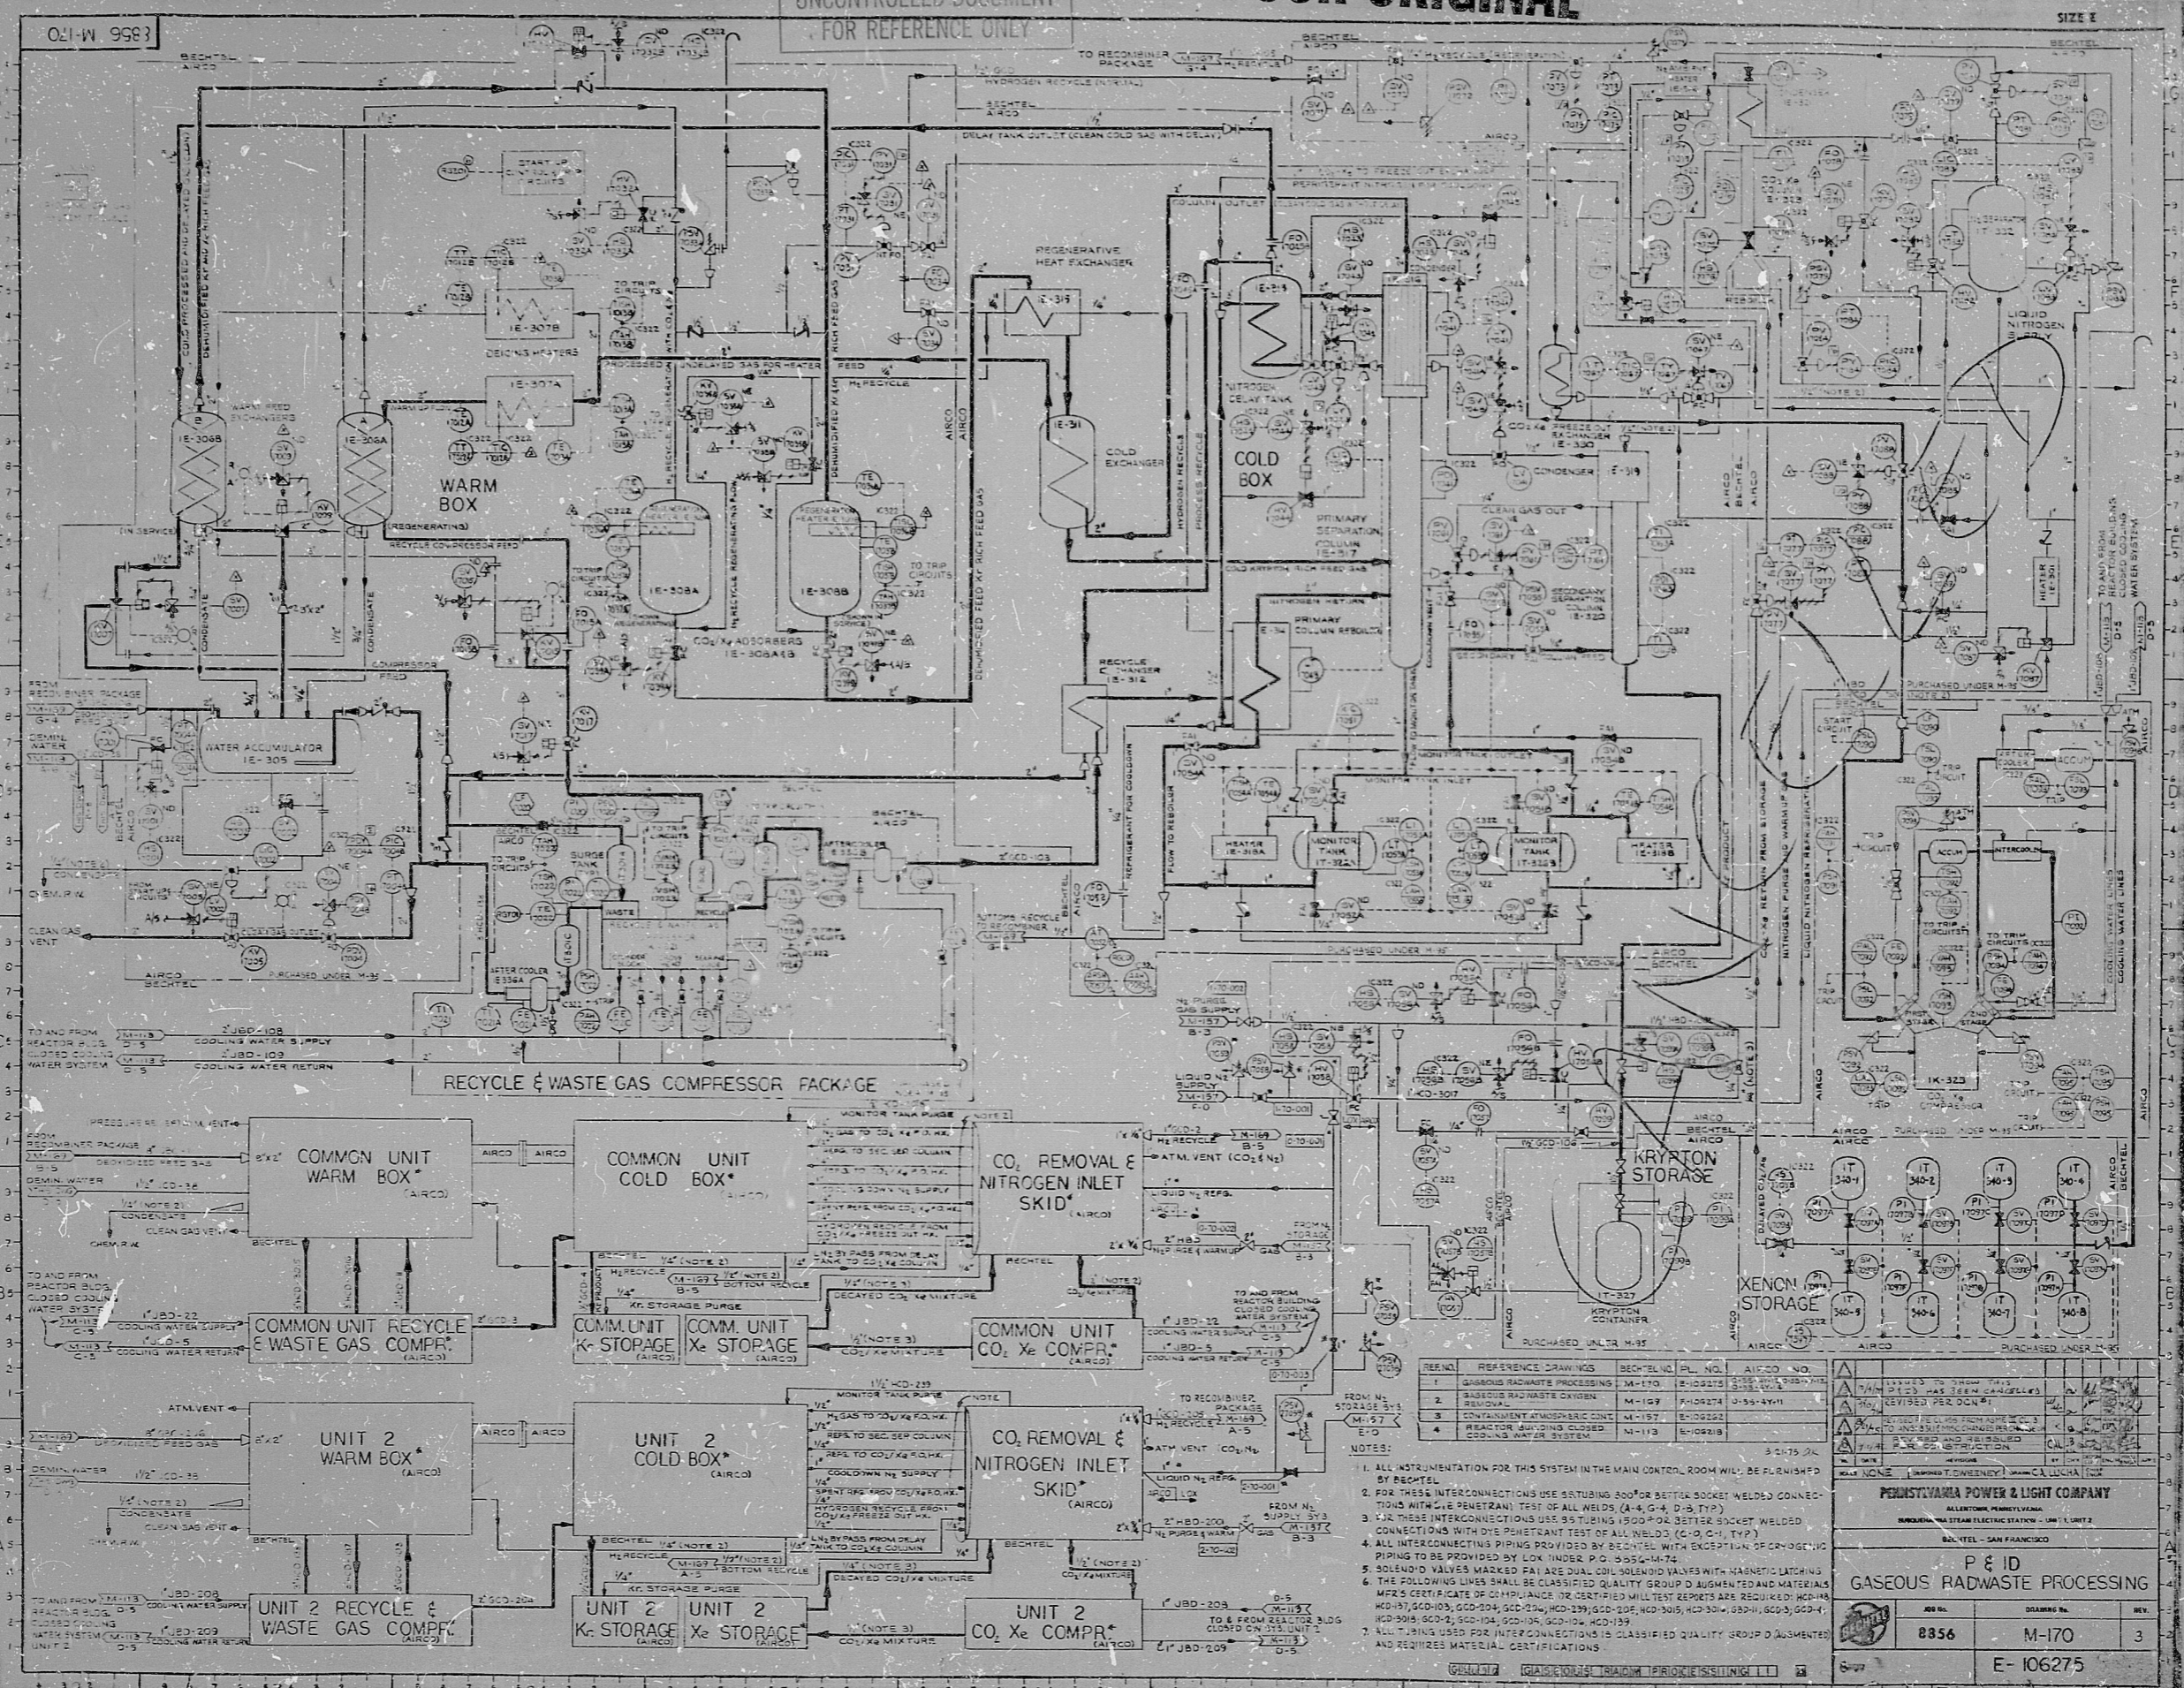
8356 M-170

UNCONTROLLED DOCUMENT
FOR REFERENCE ONLY

SIZE E

BECHTEL
AIRCO

TO RECOMBINER PACKAGE

HYDROGEN RECYCLE

DELAY TANK OUTLET (CLEAN COLD GAS WITH DELAY)

START UP

DEICING HEATERS

IE-307B

IE-307A

WARM BOX

IE-308B

IE-308A

(REGENERATING)

RECYCLE COMPRESSOR FEED

REGENERATIVE HEAT EXCHANGER

IE-319

IE-311

COLD EXCHANGER

IE-315

NITROGEN DELAY TANK

COLD BOX

PRIMARY SEPARATION COLUMN

CLEAN GAS OUT

CONDENSER

IE-314

NITROGEN RETURN

PRIMARY COLUMN REBOILER

SECONDARY SEPARATION COLUMN

IE-308A

IE-308B

CO₂/H₂ ADSORBERS IE-308A&B

AIRCO

RECYCLE EXCHANGER IE-312

WATER ACCUMULATOR IE-305

COMPRESSOR FEED

RECOMBINER PACKAGE

DEMIN. WATER

CLEAN GAS VENT

AIRCO
BECHTEL

HEATER IE-318A

MONITOR TANK IT-324A

MONITOR TANK IT-324B

HEATER IE-318B

SURGE TANK

WASTE

AFTER COOLER

BOTTOM RECYCLE

PURCHASED UNDER M-95

LIQUID NITROGEN

HEATER IE-301

TO AND FROM REACTOR BLDG. CLOSED COOLING WATER SYSTEM

PURCHASED UNDER M-95

TO AND FROM REACTOR BLDG. CLOSED COOLING WATER SYSTEM

2"JBD-108 COOLING WATER SUPPLY
2"JBD-109 COOLING WATER RETURN

RECYCLE & WASTE GAS COMPRESSOR PACKAGE

KRYPTON STORAGE

IT-327 KRYPTON CONTAINER

XENON STORAGE

340-1 340-2 340-3 340-4
340-5 340-6 340-7 340-8

PURCHASED UNDER M-95

PURCHASED UNDER M-95

IK-323

AIRCO
BECHTEL

COMMON UNIT WARM BOX* (AIRCO)

COMMON UNIT COLD BOX* (AIRCO)

CO₂ REMOVAL & NITROGEN INLET SKID* (AIRCO)

MONITOR TANK PURGE

ATM. VENT (CO₂&N₂)

COMMON UNIT RECYCLE & WASTE GAS COMPR.* (AIRCO)

COMM. UNIT Kr STORAGE (AIRCO)

COMMON UNIT Xe STORAGE (AIRCO)

COMMON UNIT CO₂ Xe COMPR.* (AIRCO)

Kr STORAGE PURGE

DECAYED CO₂/Xe MIXTURE

UNIT 2 WARM BOX* (AIRCO)

UNIT 2 COLD BOX* (AIRCO)

CO₂ REMOVAL & NITROGEN INLET SKID* (AIRCO)

UNIT 2 RECYCLE & WASTE GAS COMPR.* (AIRCO)

UNIT 2 Kr STORAGE (AIRCO)

UNIT 2 Xe STORAGE (AIRCO)

UNIT 2 CO₂ Xe COMPR.* (AIRCO)

ATM. VENT

CONDENSATE

CLEAN GAS VENT

BECHTEL

| REF. NO. | REFERENCE DRAWINGS | BECHTEL NO. | P.L. NO. | AIRCO NO. |
|---|---|---|---|---|
| 1 | GASEOUS RADWASTE PROCESSING | M-170 | | |
| 2 | GASEOUS RADWASTE OXYGEN REMOVAL | M-169 | | |
| 3 | CONTAINMENT ATMOSPHERIC CONT. | M-157 | | |
| 4 | REACTOR BUILDING CLOSED COOLING WATER SYSTEM | M-113 | | |

NOTES:
1. ALL INSTRUMENTATION FOR THIS SYSTEM IN THE MAIN CONTROL ROOM WILL BE FURNISHED BY BECHTEL
2. FOR THESE INTERCONNECTIONS USE SS TUBING 600# OR BETTER SOCKET WELDED CONNECTIONS WITH DYE PENETRANT TEST OF ALL WELDS (A-4,G-4, TYP.)
3. FOR THESE INTERCONNECTIONS USE SS TUBING 1500# OR BETTER SOCKET WELDED CONNECTIONS WITH DYE PENETRANT TEST OF ALL WELDS (C-0,C-1, TYP.)
4. ALL INTERCONNECTING PIPING PROVIDED BY BECHTEL WITH EXCEPTION OF CRYOGENIC PIPING TO BE PROVIDED BY LOX (UNDER P.O. 8856-M-74)
5. SOLENOID VALVES MARKED FAI ARE DUAL COIL SOLENOID VALVES WITH MAGNETIC LATCHING
6. THE FOLLOWING LINES SHALL BE CLASSIFIED QUALITY GROUP D AUGMENTED AND MATERIALS MFR'S CERTIFICATE OF COMPLIANCE OR CERTIFIED MILL TEST REPORTS ARE REQUIRED
7. ALL TUBING USED FOR INTERCONNECTIONS IS CLASSIFIED QUALITY GROUP D AUGMENTED AND REQUIRES MATERIAL CERTIFICATIONS

REVISED PER DCN

PENNSYLVANIA POWER & LIGHT COMPANY
ALLENTOWN, PENNSYLVANIA
SUSQUEHANNA STEAM ELECTRIC STATION - UNIT 1, UNIT 2

BECHTEL - SAN FRANCISCO

P & ID
GASEOUS RADWASTE PROCESSING

JOB No. 8356
DRAWING No. M-170
REV. 3

E-106275